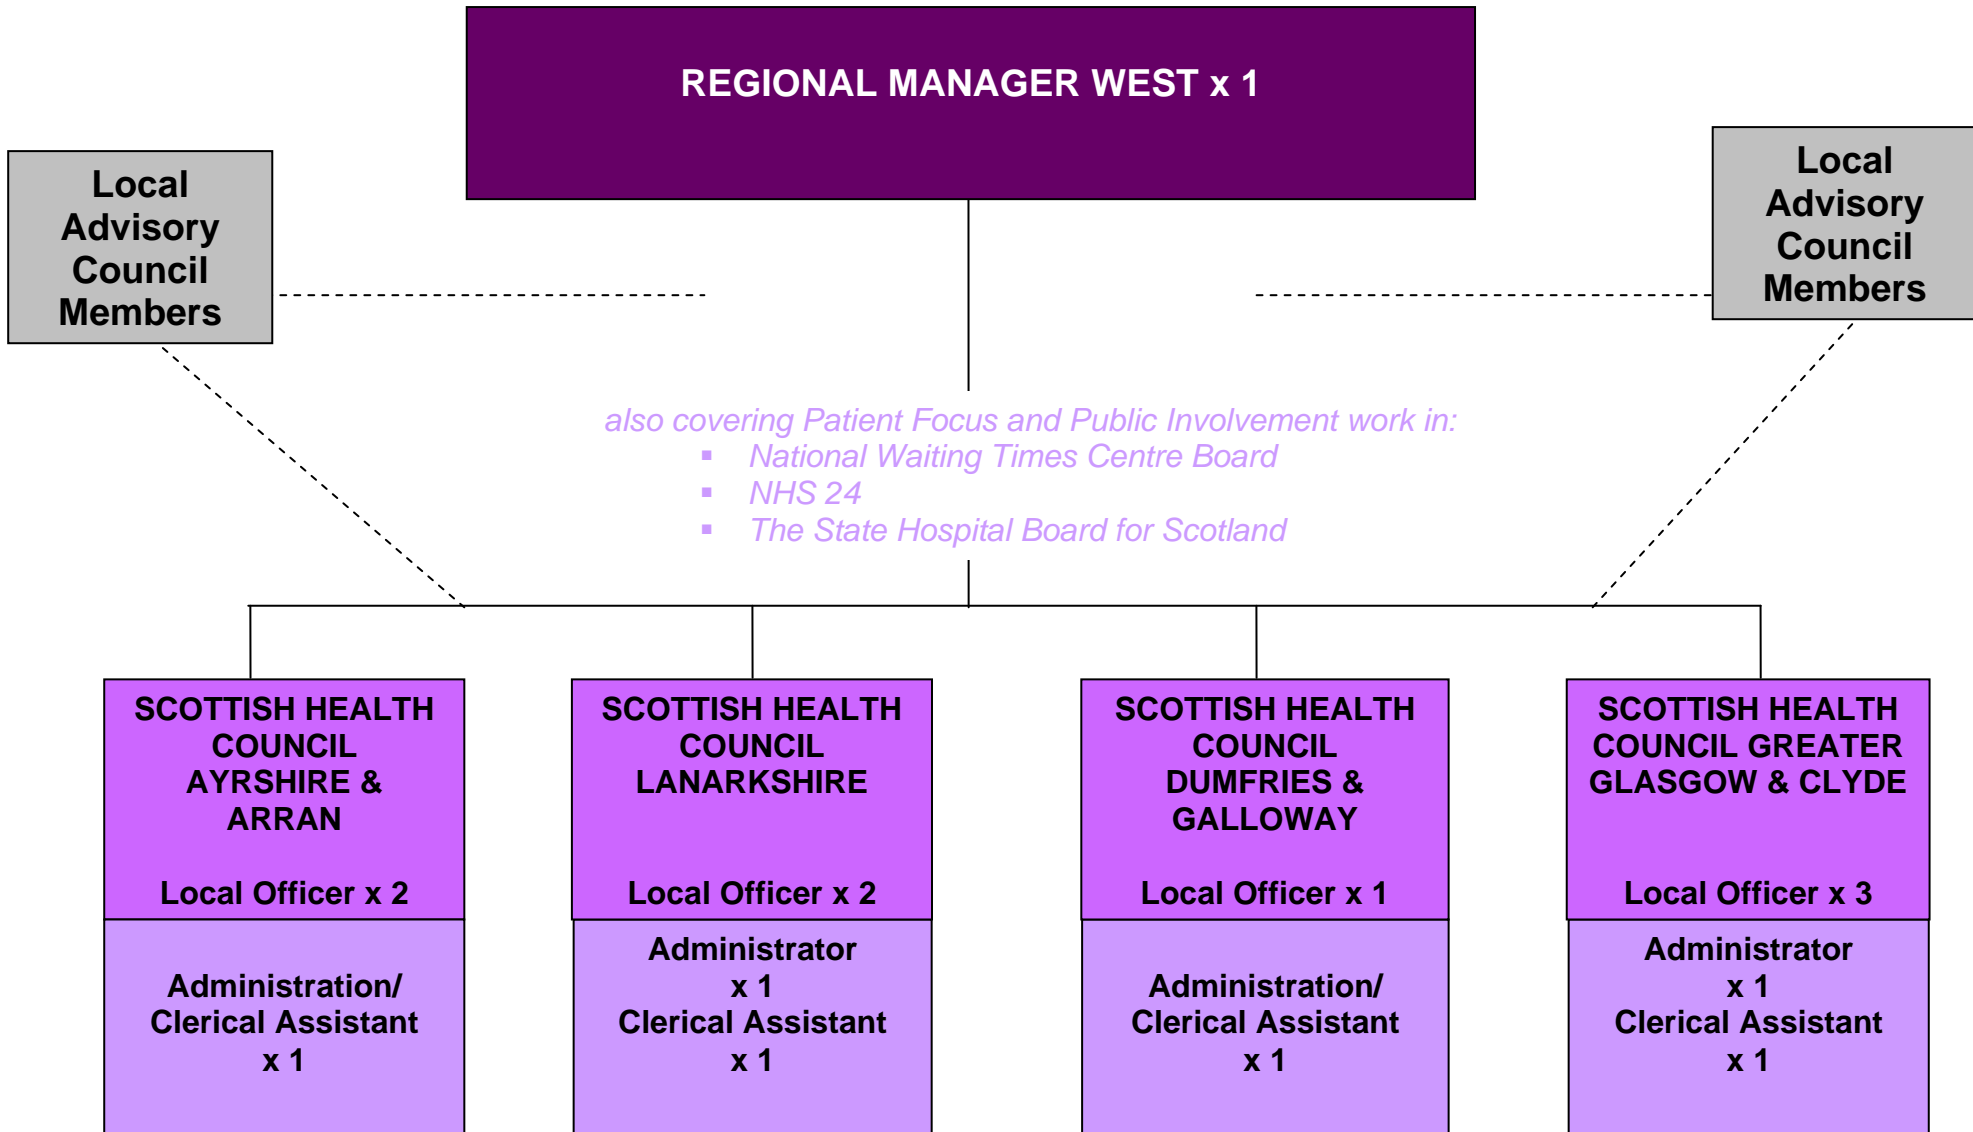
REGIONAL MANAGER WEST x 1

Local Advisory Council Members

Local Advisory Council Members

also covering Patient Focus and Public Involvement work in:
- National Waiting Times Centre Board
- NHS 24
- The State Hospital Board for Scotland

SCOTTISH HEALTH COUNCIL AYRSHIRE & ARRAN

Local Officer x 2

Administration/ Clerical Assistant x 1

SCOTTISH HEALTH COUNCIL LANARKSHIRE

Local Officer x 2

Administrator x 1 Clerical Assistant x 1

SCOTTISH HEALTH COUNCIL DUMFRIES & GALLOWAY

Local Officer x 1

Administration/ Clerical Assistant x 1

SCOTTISH HEALTH COUNCIL GREATER GLASGOW & CLYDE

Local Officer x 3

Administrator x 1 Clerical Assistant x 1